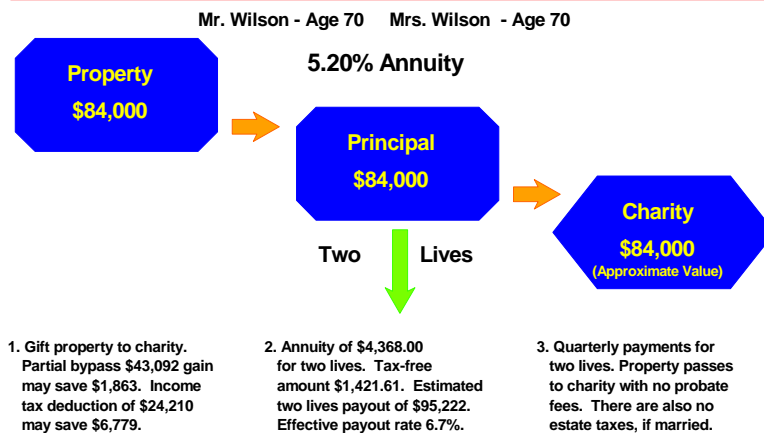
Mr. Wilson - Age 70 Mrs. Wilson - Age 70

5.20% Annuity

Property
$84,000

Principal
$84,000

Charity
$84,000
(Approximate Value)

Two Lives

1. Gift property to charity. Partial bypass $43,092 gain may save $1,863. Income tax deduction of $24,210 may save $6,779.

2. Annuity of $4,368.00 for two lives. Tax-free amount $1,421.61. Estimated two lives payout of $95,222. Effective payout rate 6.7%.

3. Quarterly payments for two lives. Property passes to charity with no probate fees. There are also no estate taxes, if married.